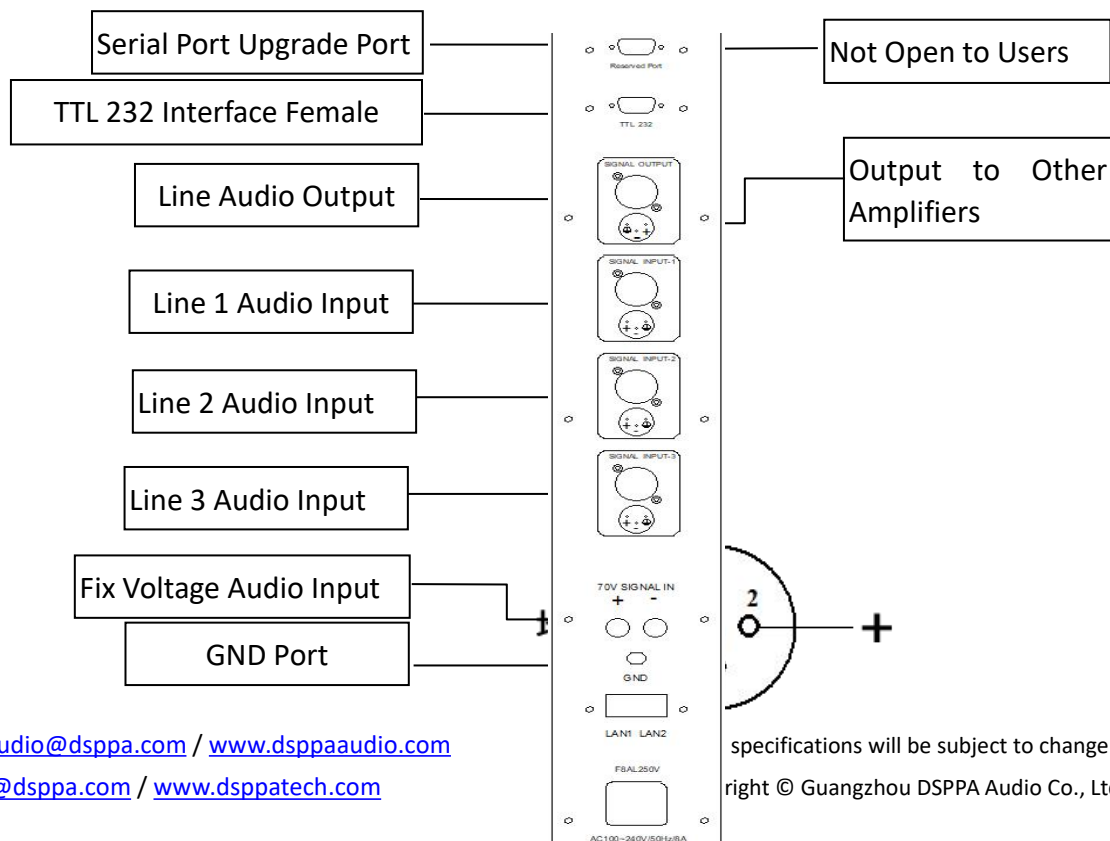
Serial Port Upgrade Port

Reserved Port

Not Open to Users

TTL 232 Interface Female

TTL 232

SIGNAL OUTPUT

Line Audio Output

Output to Other Amplifiers

SIGNAL INPUT-1

Line 1 Audio Input

SIGNAL INPUT-2

Line 2 Audio Input

SIGNAL INPUT-3

Line 3 Audio Input

Fix Voltage Audio Input

70V SIGNAL IN

+ -

2

+

GND Port

GND

LAN1 LAN2

udio@dsppa.com / www.dsppaaudio.com

specifications will be subject to change

@dsppa.com / www.dsppatech.com

F8AL250V

right © Guangzhou DSPPA Audio Co., Lt

AC100~240V/50Hz/8A